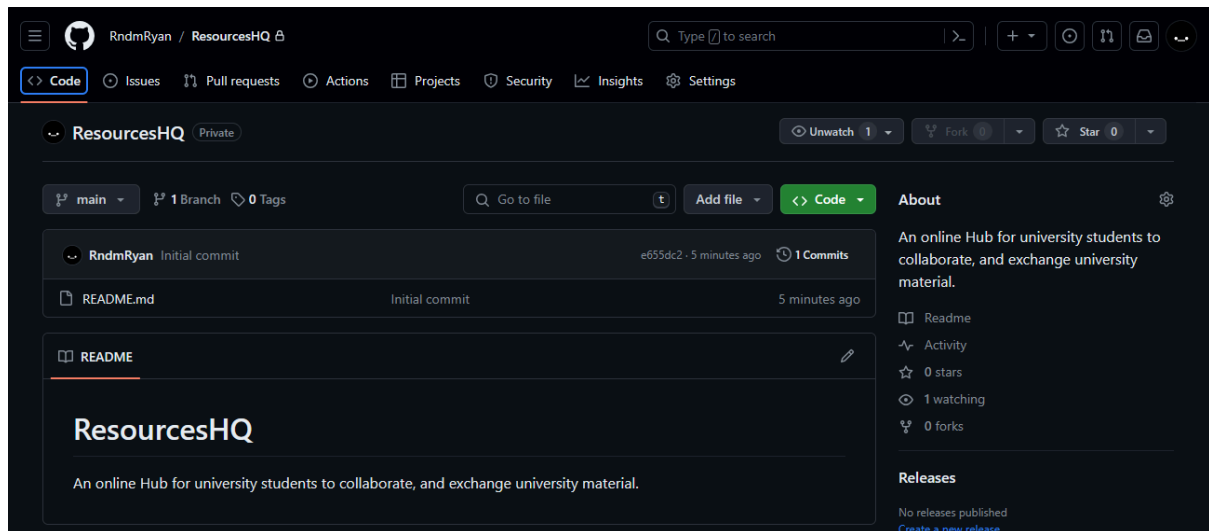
RndmRyan / ResourcesHQ

Type / to search

Code Issues Pull requests Actions Projects Security Insights Settings

ResourcesHQ Private

Unwatch 1 Fork 0 Star 0

main 1 Branch 0 Tags

Go to file t Add file Code

About

An online Hub for university students to collaborate, and exchange university material.

Readme
Activity
0 stars
1 watching
0 forks

Releases

No releases published
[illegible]

RndmRyan Initial commit e655dc2 · 5 minutes ago 1 Commits

README.md Initial commit 5 minutes ago

README

ResourcesHQ

An online Hub for university students to collaborate, and exchange university material.